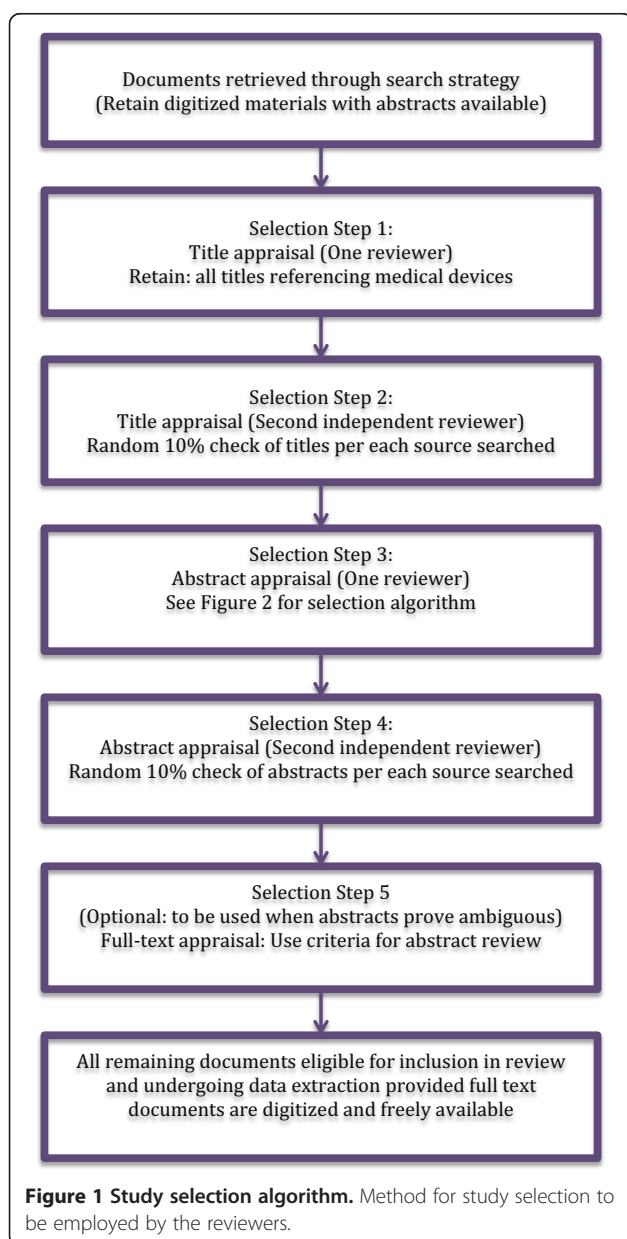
Documents retrieved through search strategy
(Retain digitized materials with abstracts available)

Selection Step 1:
Title appraisal (One reviewer)
Retain: all titles referencing medical devices

Selection Step 2:
Title appraisal (Second independent reviewer)
Random 10% check of titles per each source searched

Selection Step 3:
Abstract appraisal (One reviewer)
See Figure 2 for selection algorithm

Selection Step 4:
Abstract appraisal (Second independent reviewer)
Random 10% check of abstracts per each source searched

Selection Step 5
(Optional: to be used when abstracts prove ambiguous)
Full-text appraisal: Use criteria for abstract review

All remaining documents eligible for inclusion in review and undergoing data extraction provided full text documents are digitized and freely available

**Figure 1 Study selection algorithm.** Method for study selection to be employed by the reviewers.